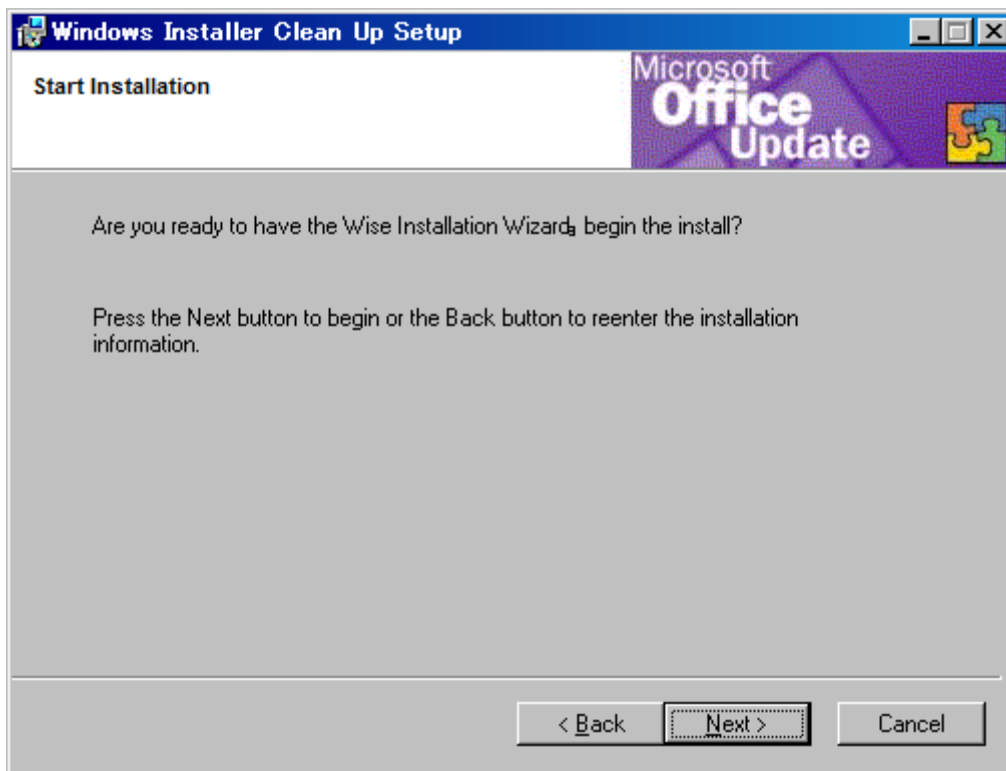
Windows Installer Clean Up Setup

Start Installation

Microsoft Office Update

Are you ready to have the Wise Installation Wizard⁸ begin the install?

Press the Next button to begin or the Back button to reenter the installation information.

< Back

Next >

Cancel